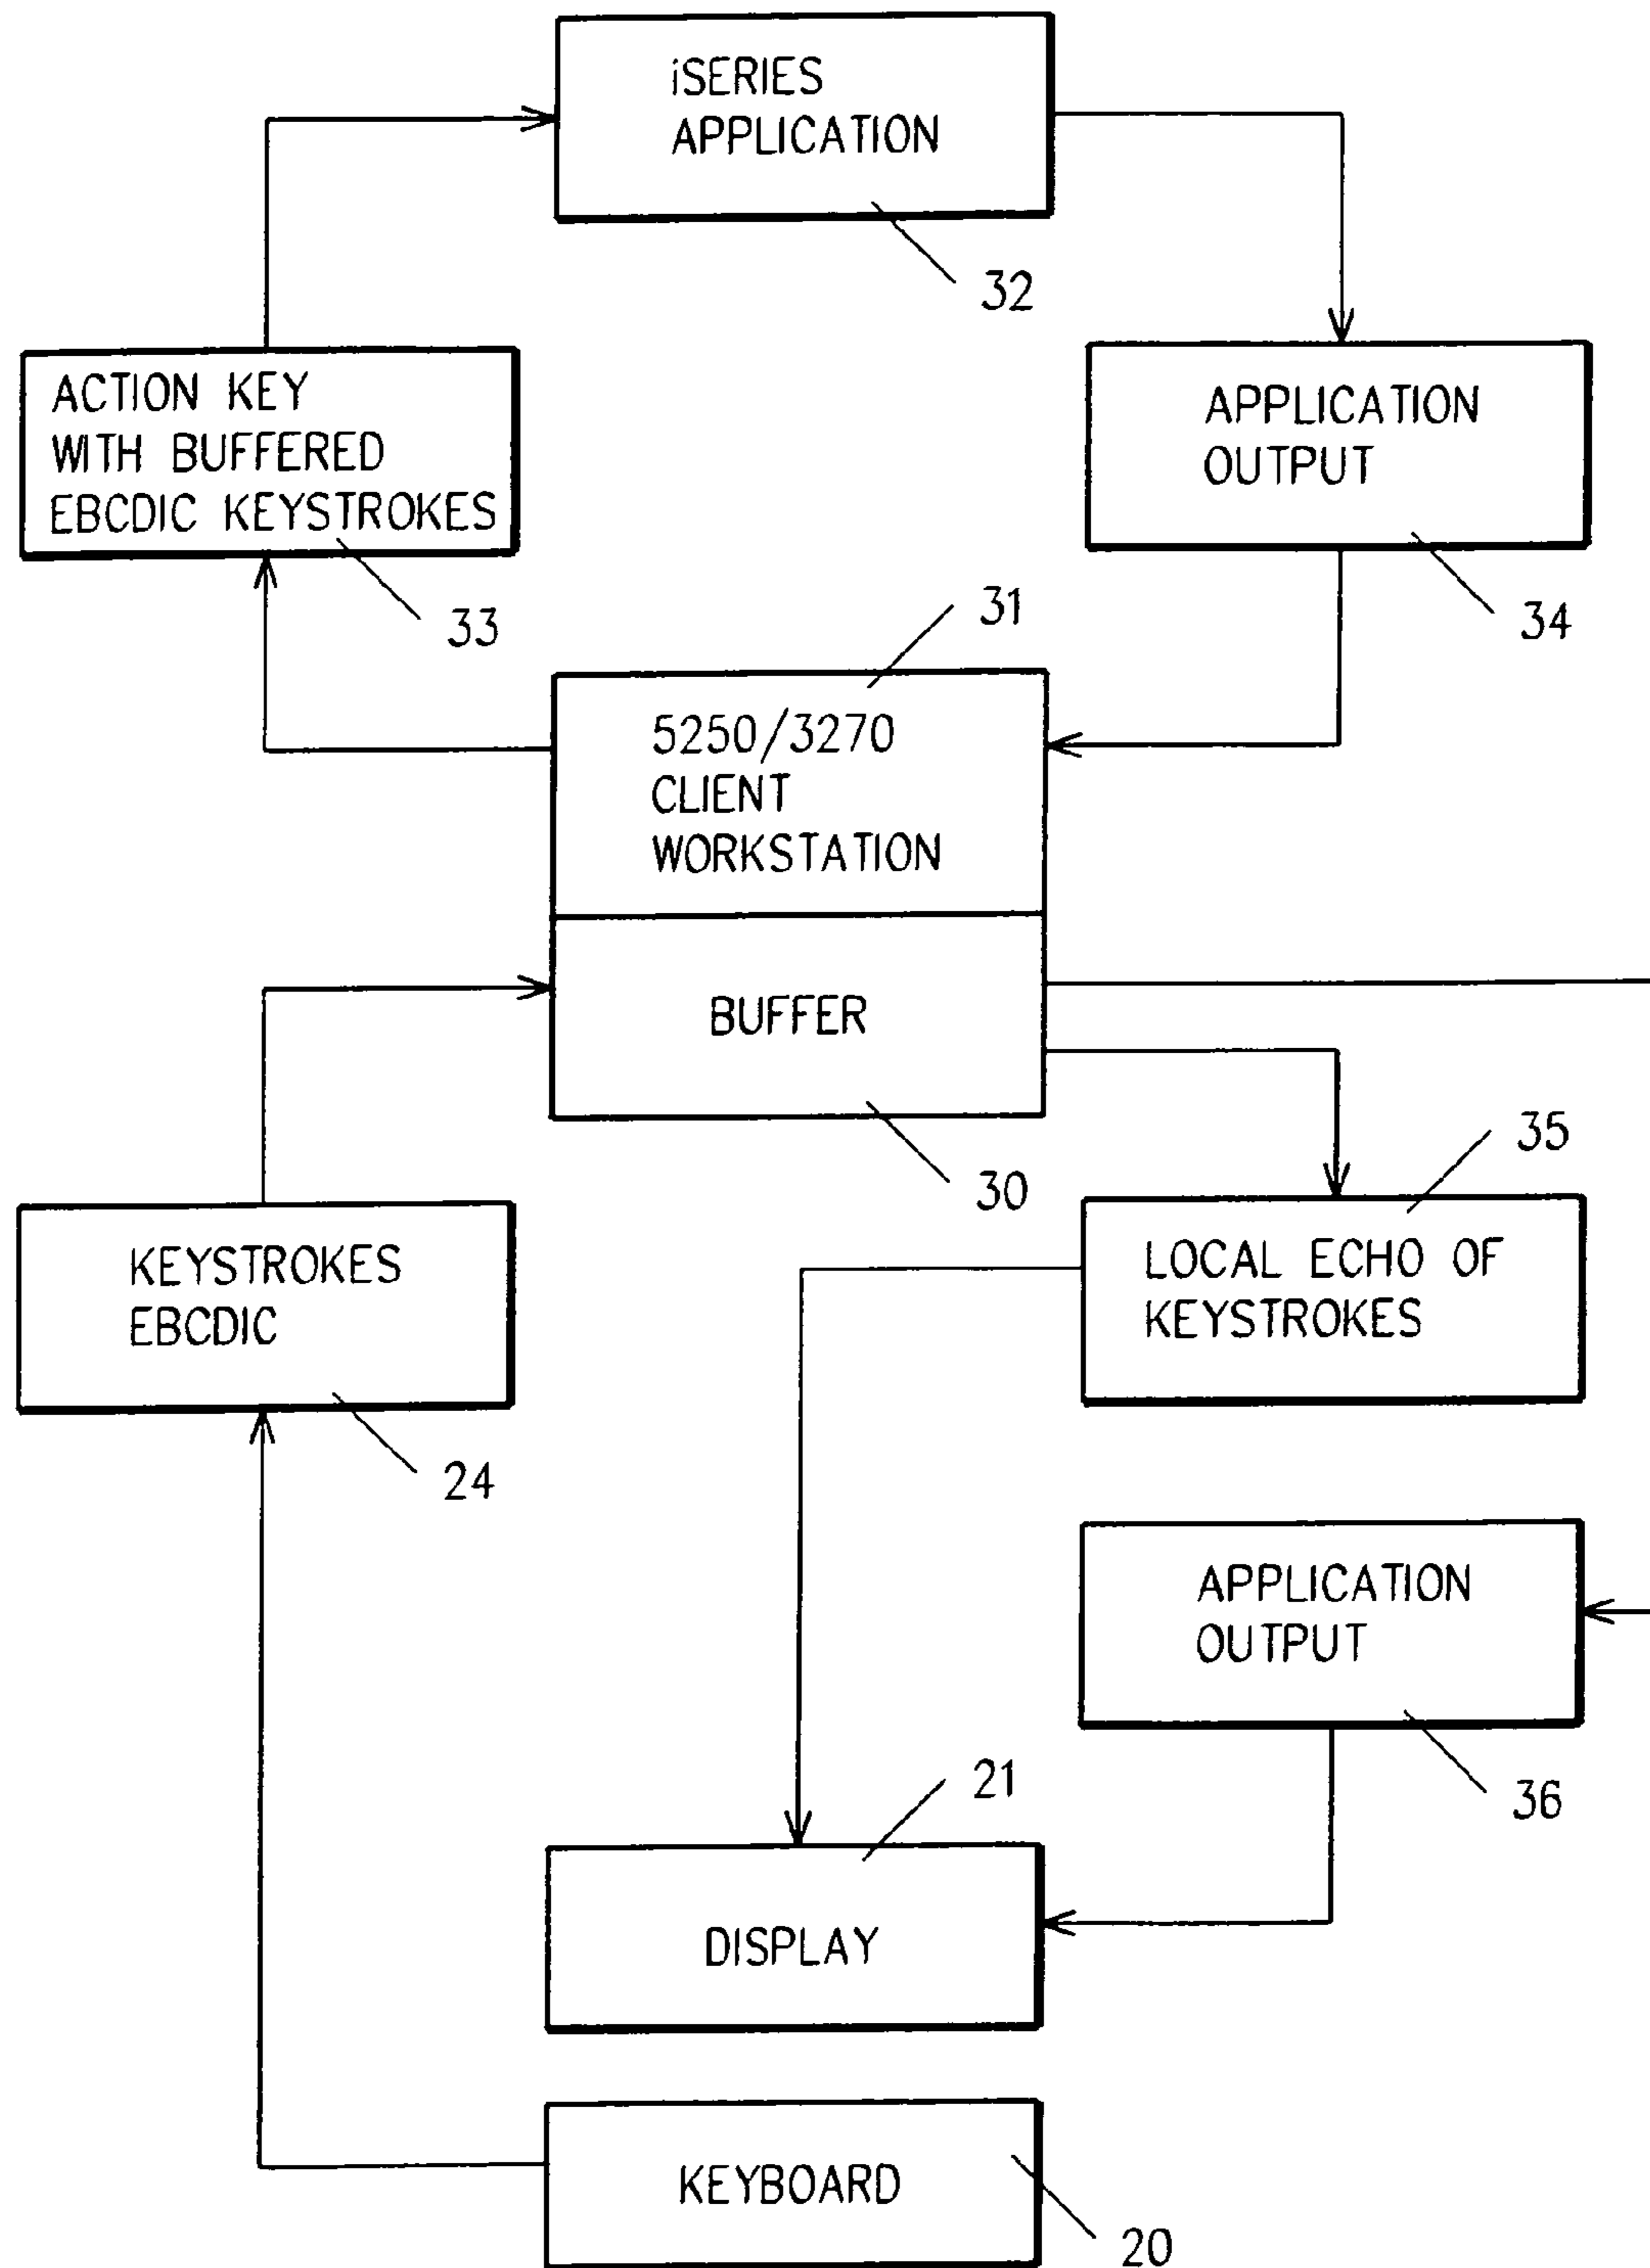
iSERIES APPLICATION

32

ACTION KEY WITH BUFFERED EBCDIC KEYSTROKES

33

APPLICATION OUTPUT

34

31

5250/3270 CLIENT WORKSTATION

BUFFER

30

35

KEYSTROKES EBCDIC

24

LOCAL ECHO OF KEYSTROKES

APPLICATION OUTPUT

36

21

DISPLAY

KEYBOARD

20